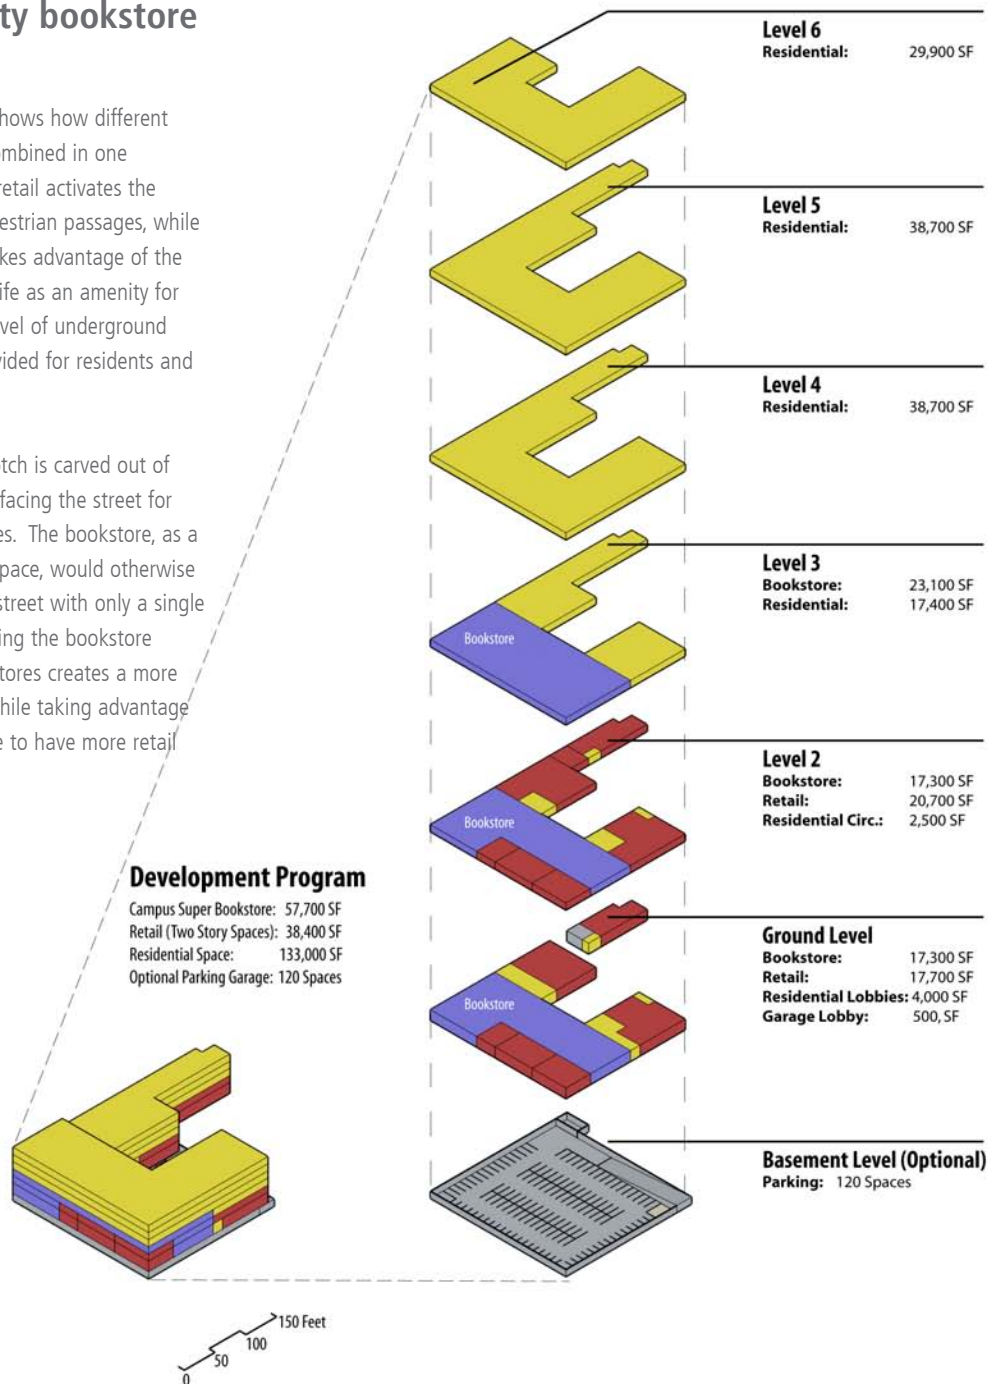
ty bookstore

hows how different mbined in one etail activates the estrian passages, while kes advantage of the ife as an amenity for vel of underground ided for residents and

tch is carved out of facing the street for es. The bookstore, as a pace, would otherwise street with only a single ing the bookstore tores creates a more hile taking advantage e to have more retail

Level 6
Residential: 29,900 SF

Level 5
Residential: 38,700 SF

Level 4
Residential: 38,700 SF

Level 3
Bookstore: 23,100 SF
Residential: 17,400 SF

Bookstore

Level 2
Bookstore: 17,300 SF
Retail: 20,700 SF
Residential Circ.: 2,500 SF

Bookstore

Ground Level
Bookstore: 17,300 SF
Retail: 17,700 SF
Residential Lobbies: 4,000 SF
Garage Lobby: 500, SF

Bookstore

Basement Level (Optional)
Parking: 120 Spaces

Development Program
Campus Super Bookstore: 57,700 SF
Retail (Two Story Spaces): 38,400 SF
Residential Space: 133,000 SF
Optional Parking Garage: 120 Spaces

150 Feet
100
50
0